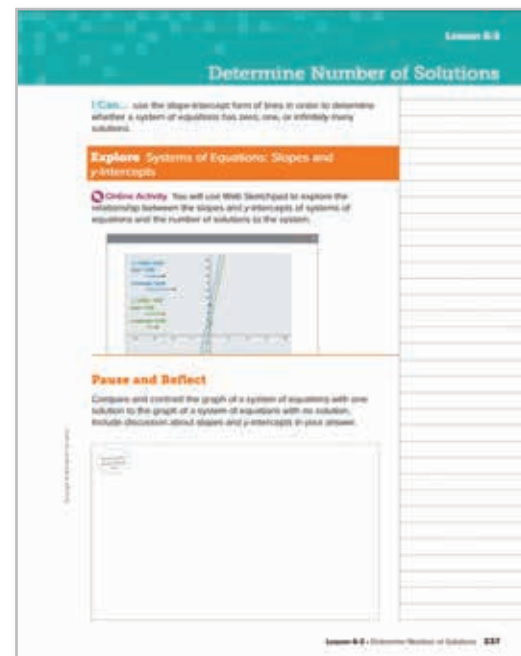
Lesson 6-3

Determine Number of Solutions

I Can... use the slope-intercept form of lines in order to determine whether a system of equations has zero, one, or infinitely many solutions.

Explore Systems of Equations: Slopes and y-Intercepts

Online Activity You will use Web Sketchpad to explore the relationship between the slopes and y-intercepts of systems of equations and the number of solutions to the system.

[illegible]

Pause and Reflect

Compare and contrast the graph of a system of equations with one solution to the graph of a system of equations with no solution. Include discussion about slopes and y-intercepts in your answer.

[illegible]

Lesson 6-3 • Determine Number of Solutions 337